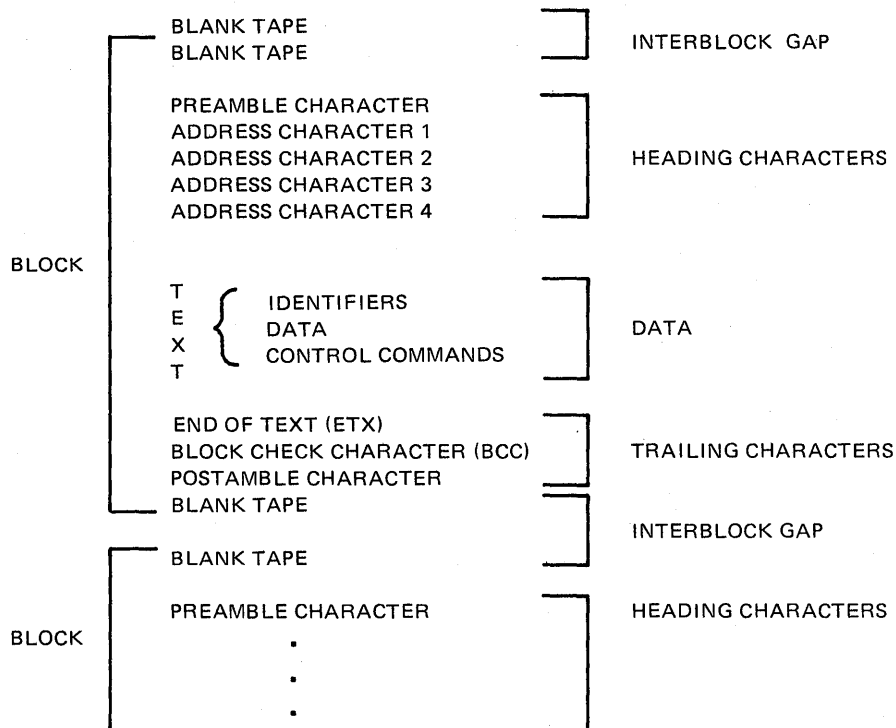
BLANK TAPE
BLANK TAPE

INTERBLOCK GAP

PREAMBLE CHARACTER
ADDRESS CHARACTER 1
ADDRESS CHARACTER 2
ADDRESS CHARACTER 3
ADDRESS CHARACTER 4

HEADING CHARACTERS

BLOCK

T
E
X
T

IDENTIFIERS
DATA
CONTROL COMMANDS

DATA

END OF TEXT (ETX)
BLOCK CHECK CHARACTER (BCC)
POSTAMBLE CHARACTER

TRAILING CHARACTERS

BLANK TAPE

INTERBLOCK GAP

BLANK TAPE

PREAMBLE CHARACTER

HEADING CHARACTERS

BLOCK

.
.
.